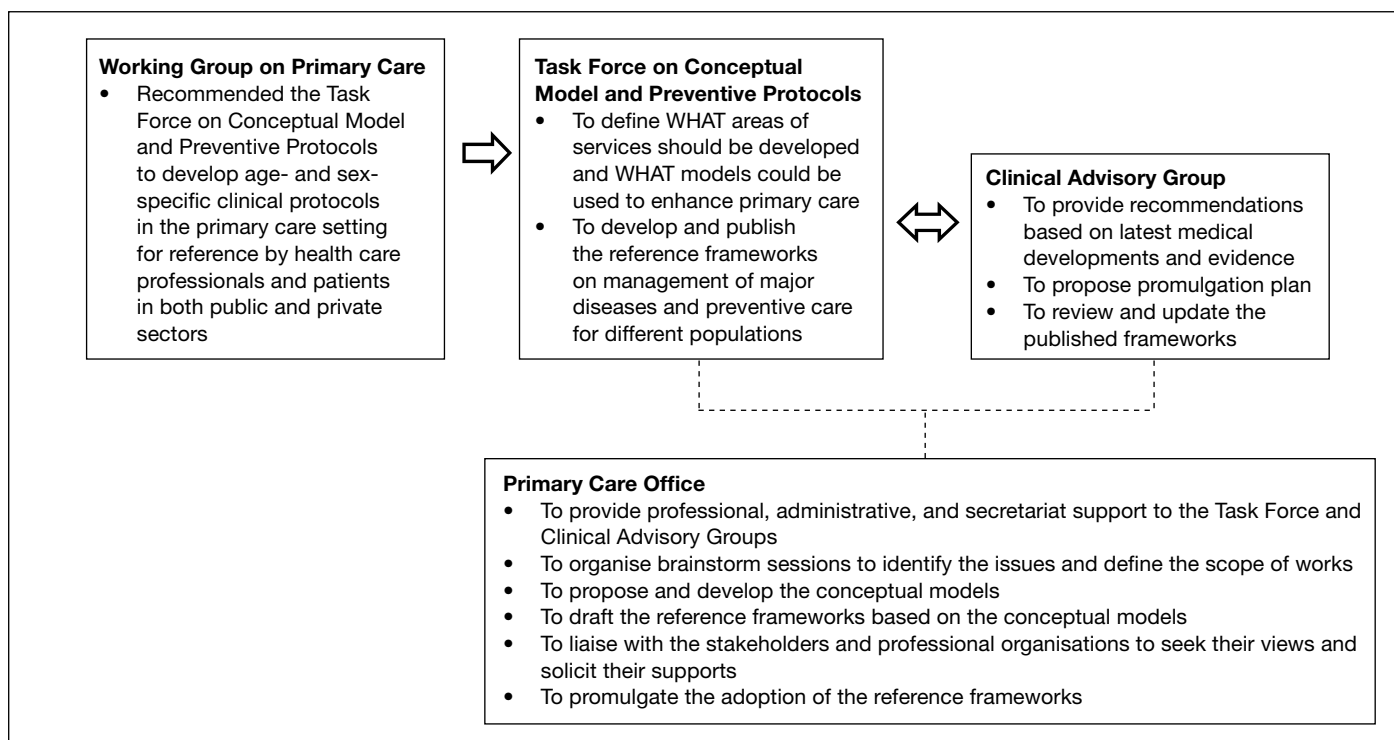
**Working Group on Primary Care**
- Recommended the Task Force on Conceptual Model and Preventive Protocols to develop age- and sex-specific clinical protocols in the primary care setting for reference by health care professionals and patients in both public and private sectors

**Task Force on Conceptual Model and Preventive Protocols**
- To define WHAT areas of services should be developed and WHAT models could be used to enhance primary care
- To develop and publish the reference frameworks on management of major diseases and preventive care for different populations

**Clinical Advisory Group**
- To provide recommendations based on latest medical developments and evidence
- To propose promulgation plan
- To review and update the published frameworks

**Primary Care Office**
- To provide professional, administrative, and secretariat support to the Task Force and Clinical Advisory Groups
- To organise brainstorm sessions to identify the issues and define the scope of works
- To propose and develop the conceptual models
- To draft the reference frameworks based on the conceptual models
- To liaise with the stakeholders and professional organisations to seek their views and solicit their supports
- To promulgate the adoption of the reference frameworks